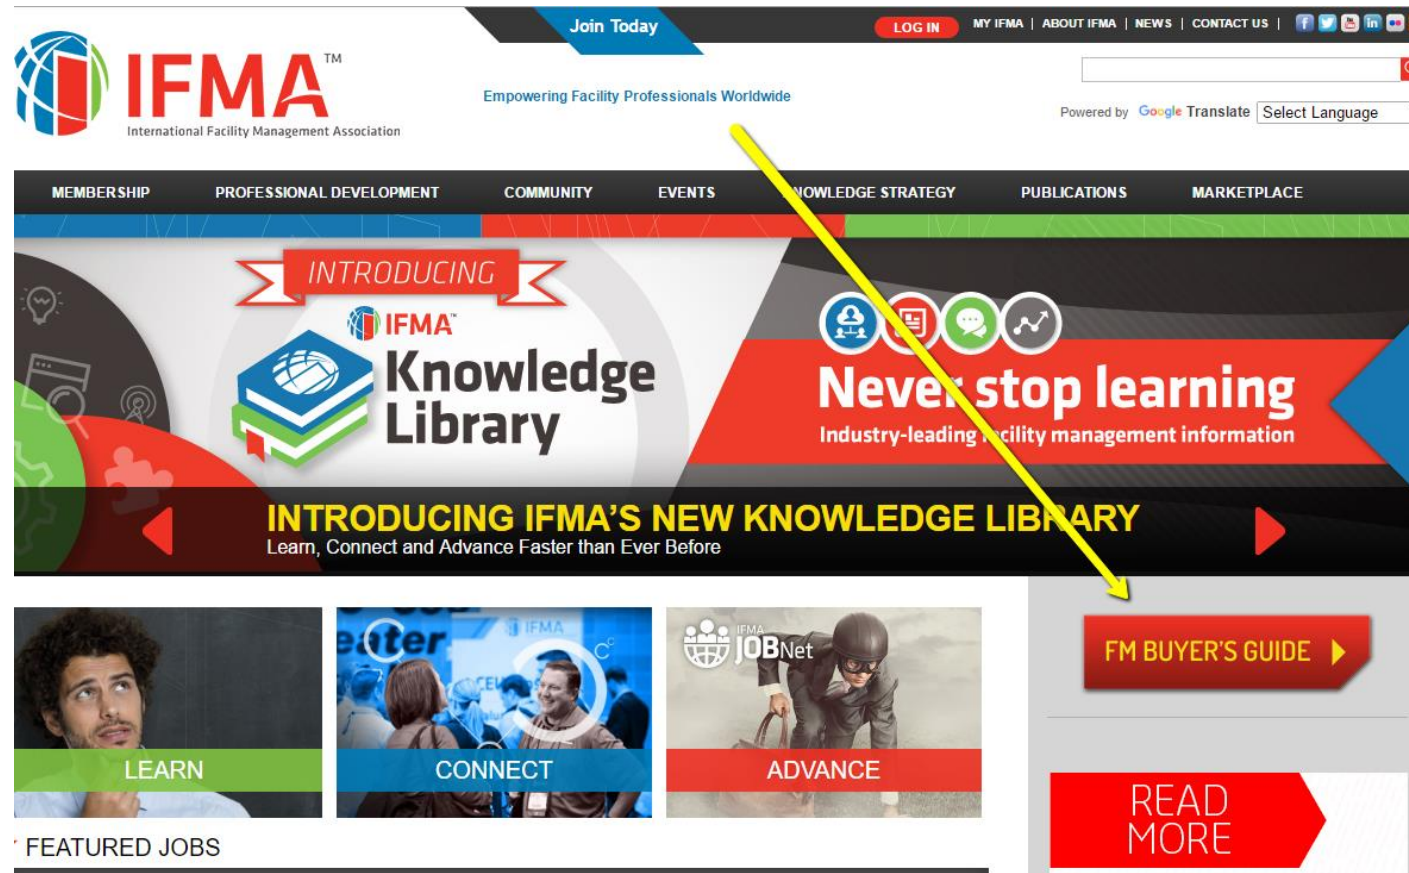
Join Today

LOG IN

MY IFMA | ABOUT IFMA | NEWS | CONTACT US |

IFMA™
International Facility Management Association

Empowering Facility Professionals Worldwide

Powered by Google Translate Select Language

MEMBERSHIP PROFESSIONAL DEVELOPMENT COMMUNITY EVENTS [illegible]NOWLEDGE STRATEGY PUBLICATIONS MARKETPLACE

INTRODUCING

IFMA™

Knowledge Library

Neve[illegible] stop learning
Industry-leading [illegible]cility management information

INTRODUCING IFMA'S NEW KNOWLEDGE LIB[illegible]ARY
Learn, Connect and Advance Faster than Ever Before

FM BUYER'S GUIDE

LEARN

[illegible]ter

IFMA

CONNECT

IFMA JOBNet

ADVANCE

READ MORE

FEATURED JOBS